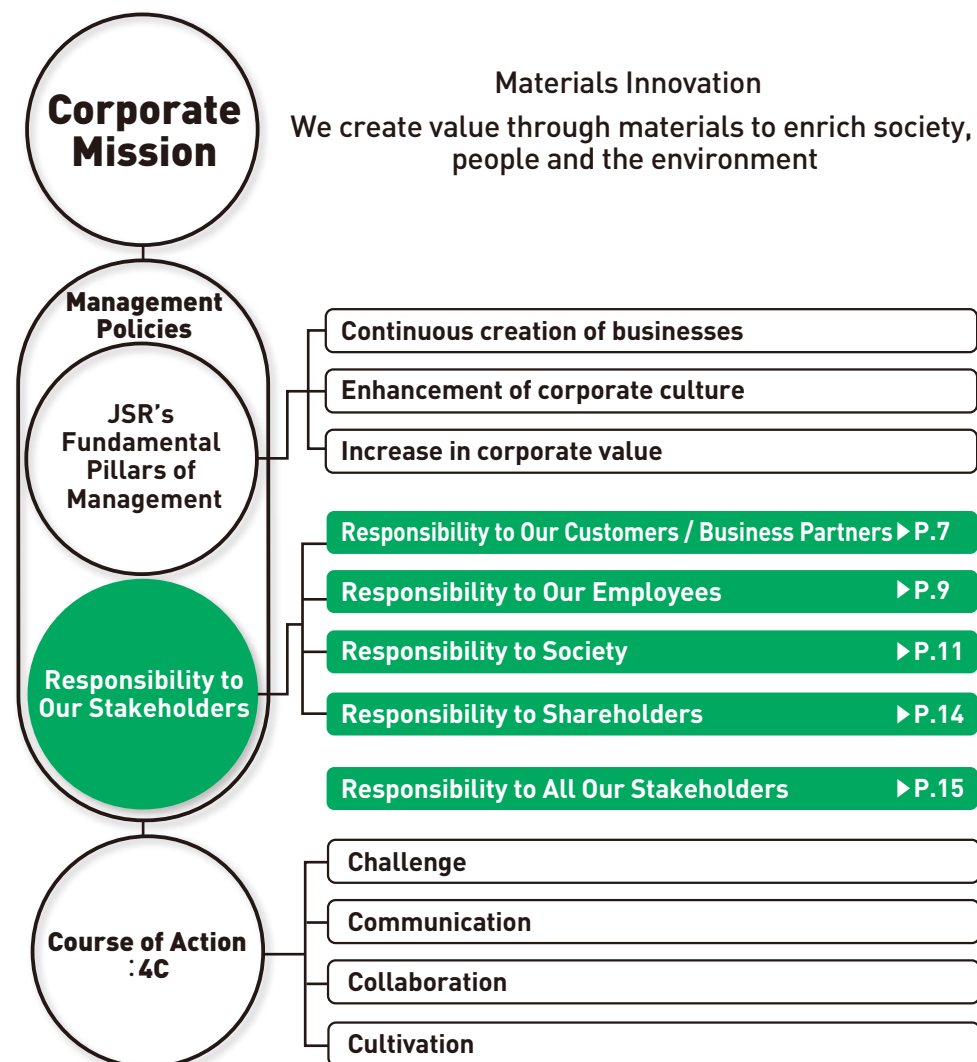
Corporate Mission

Materials Innovation

We create value through materials to enrich society, people and the environment

Management Policies

JSR's Fundamental Pillars of Management

Continuous creation of businesses

Enhancement of corporate culture

Increase in corporate value

Responsibility to Our Stakeholders

Responsibility to Our Customers / Business Partners ▶P.7

Responsibility to Our Employees ▶P.9

Responsibility to Society ▶P.11

Responsibility to Shareholders ▶P.14

Responsibility to All Our Stakeholders ▶P.15

Course of Action :4C

Challenge

Communication

Collaboration

Cultivation